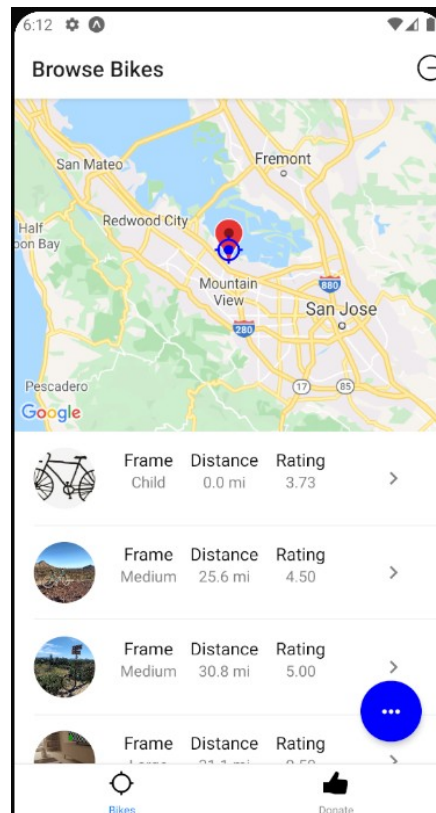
6:12

Browse Bikes

San Mateo
Fremont
Redwood City
Half Moon Bay
880
Mountain View
San Jose
280
Pescadero
17
85
Google

| Frame | Distance | Rating |
|---|---|---|
| Child | 0.0 mi | 3.73 |
| Medium | 25.6 mi | 4.50 |
| Medium | 30.8 mi | 5.00 |
| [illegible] | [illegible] | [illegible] |

Bikes
Donate